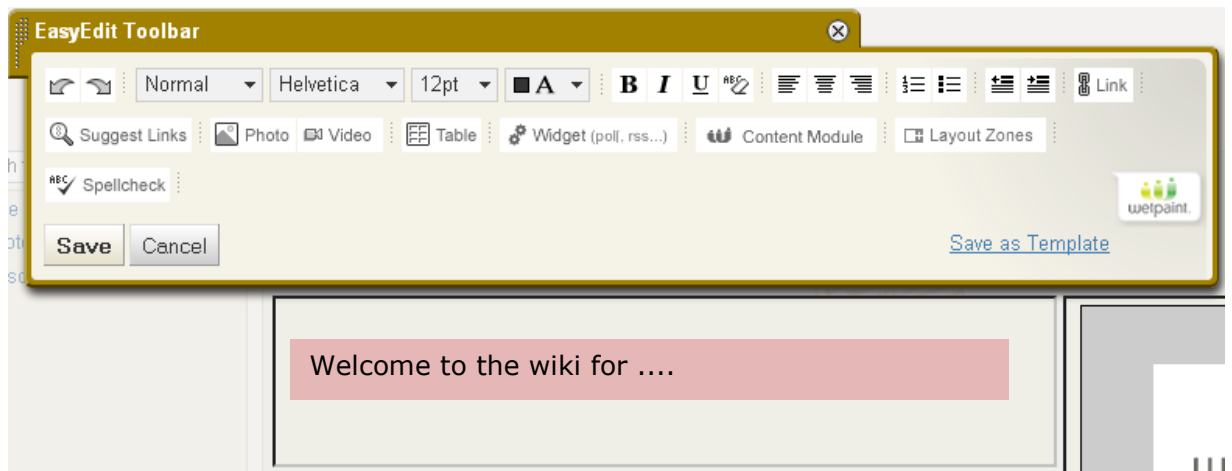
EasyEdit Toolbar

Normal Helvetica 12pt A B I U Link

Suggest Links Photo Video Table Widget (poll, rss...) Content Module Layout Zones

Spellcheck

wetpaint.

Save Cancel Save as Template

Welcome to the wiki for ....